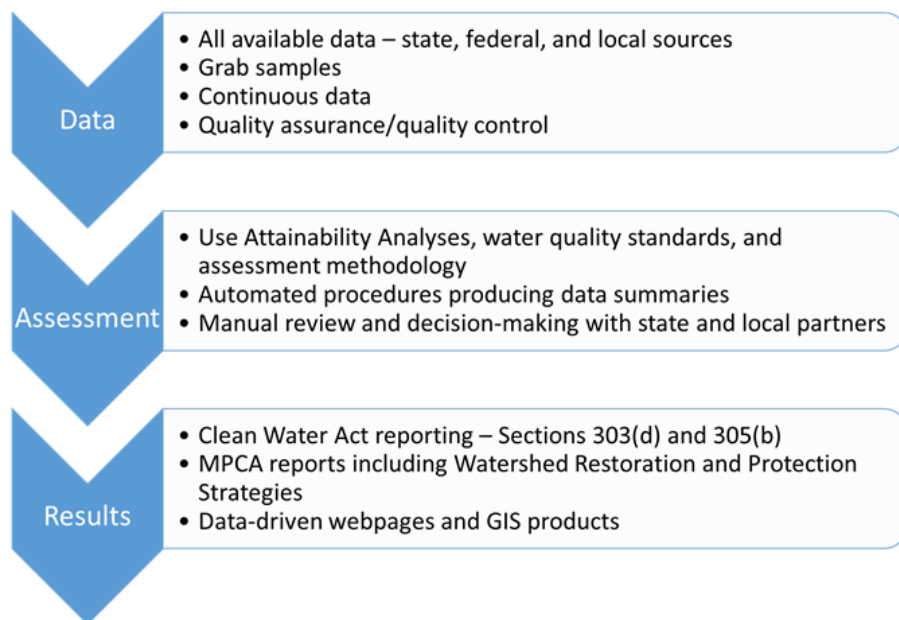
Data

• All available data – state, federal, and local sources
• Grab samples
• Continuous data
• Quality assurance/quality control

Assessment

• Use Attainability Analyses, water quality standards, and assessment methodology
• Automated procedures producing data summaries
• Manual review and decision-making with state and local partners

Results

• Clean Water Act reporting – Sections 303(d) and 305(b)
• MPCA reports including Watershed Restoration and Protection Strategies
• Data-driven webpages and GIS products